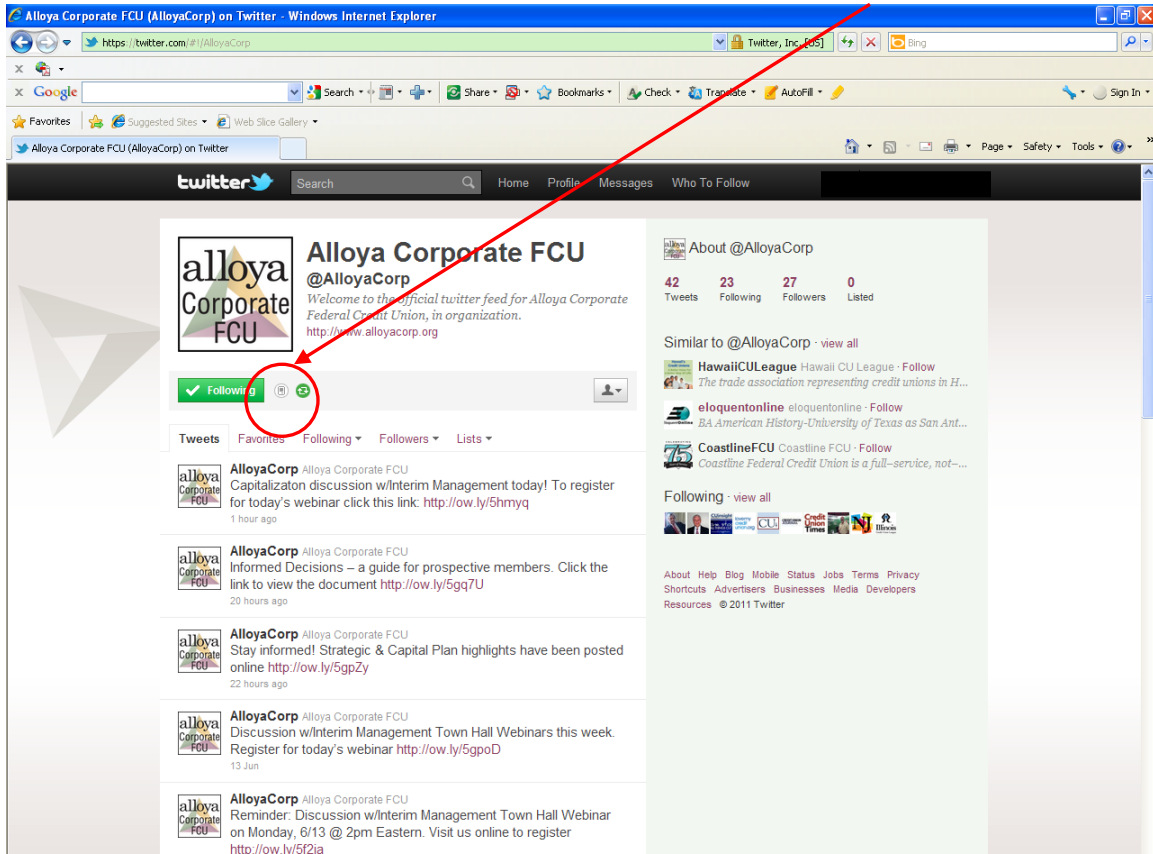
Alloya Corporate FCU (AlloyaCorp) on Twitter - Windows Internet Explorer

https://twitter.com/#!/AlloyaCorp

Twitter, Inc. [US]

Bing

Google

Search

Share

Bookmarks

Check

Translate

AutoFill

Sign In

Favorites

Suggested Sites

Web Slice Gallery

Alloya Corporate FCU (AlloyaCorp) on Twitter

Page

Safety

Tools

twitter

Search

Home

Profile

Messages

Who To Follow

alloya Corporate FCU

Alloya Corporate FCU

@AlloyaCorp

Welcome to the official twitter feed for Alloya Corporate Federal Credit Union, in organization.

http://www.alloyacorp.org

Following

Tweets

Favorites

Following

Followers

Lists

AlloyaCorp Alloya Corporate FCU
Capitalizaton discussion w/Interim Management today! To register for today's webinar click this link: http://ow.ly/5hmyq
1 hour ago

AlloyaCorp Alloya Corporate FCU
Informed Decisions – a guide for prospective members. Click the link to view the document http://ow.ly/5gq7U
20 hours ago

AlloyaCorp Alloya Corporate FCU
Stay informed! Strategic & Capital Plan highlights have been posted online http://ow.ly/5gpZy
22 hours ago

AlloyaCorp Alloya Corporate FCU
Discussion w/Interim Management Town Hall Webinars this week. Register for today's webinar http://ow.ly/5gpoD
13 Jun

AlloyaCorp Alloya Corporate FCU
Reminder: Discussion w/Interim Management Town Hall Webinar on Monday, 6/13 @ 2pm Eastern. Visit us online to register
http://ow.ly/5f2ia

About @AlloyaCorp

| 42 | 23 | 27 | 0 |
|---|---|---|---|
| Tweets | Following | Followers | Listed |

Similar to @AlloyaCorp · view all

HawaiiCULeague Hawaii CU League · Follow
The trade association representing credit unions in H...

eloquentonline eloquentonline · Follow
BA American History-University of Texas as San Ant...

CoastlineFCU Coastline FCU · Follow
Coastline Federal Credit Union is a full-service, not-...

Following · view all

About Help Blog Mobile Status Jobs Terms Privacy Shortcuts Advertisers Businesses Media Developers Resources © 2011 Twitter